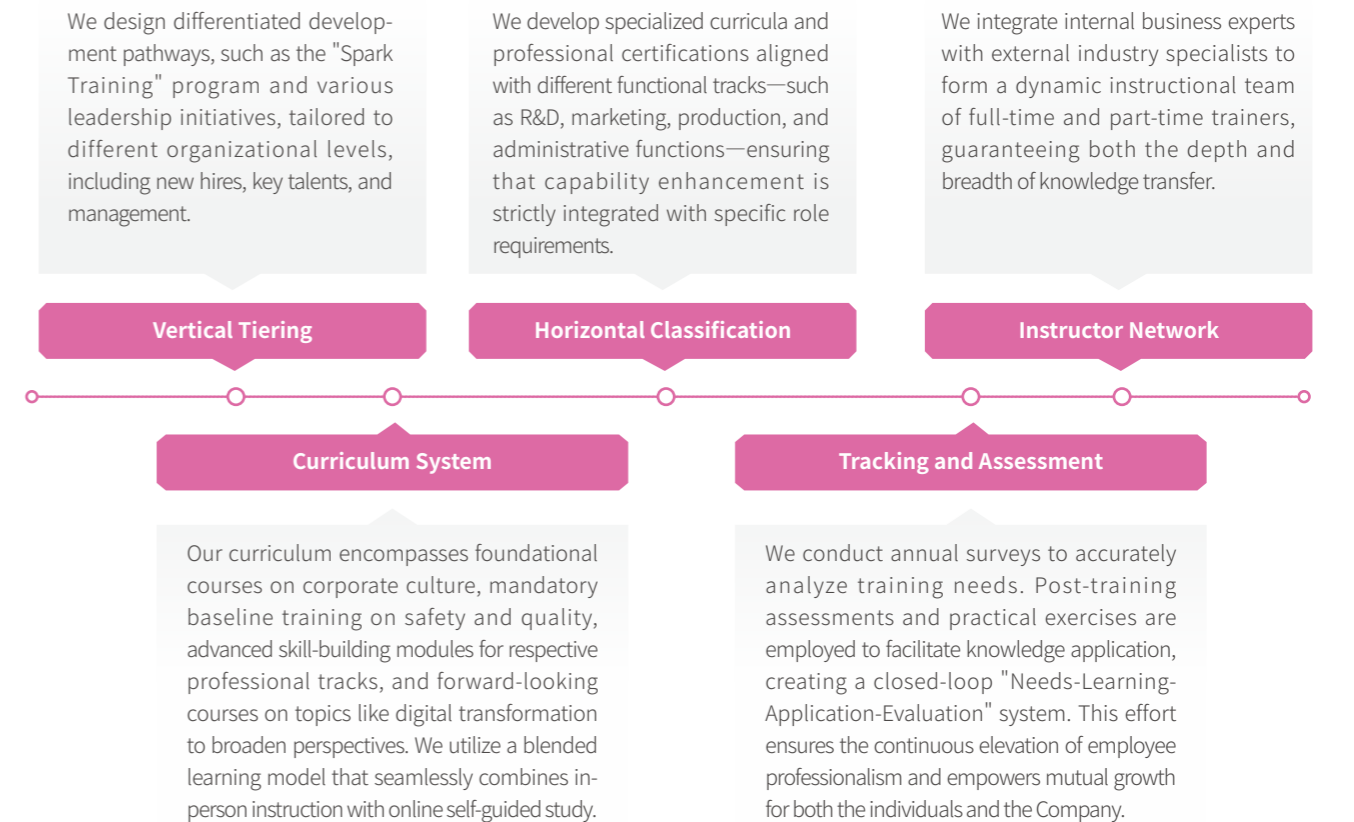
We design differentiated development pathways, such as the "Spark Training" program and various leadership initiatives, tailored to different organizational levels, including new hires, key talents, and management.

We develop specialized curricula and professional certifications aligned with different functional tracks—such as R&D, marketing, production, and administrative functions—ensuring that capability enhancement is strictly integrated with specific role requirements.

We integrate internal business experts with external industry specialists to form a dynamic instructional team of full-time and part-time trainers, guaranteeing both the depth and breadth of knowledge transfer.

Vertical Tiering

Horizontal Classification

Instructor Network

Curriculum System

Tracking and Assessment

Our curriculum encompasses foundational courses on corporate culture, mandatory baseline training on safety and quality, advanced skill-building modules for respective professional tracks, and forward-looking courses on topics like digital transformation to broaden perspectives. We utilize a blended learning model that seamlessly combines in-person instruction with online self-guided study.

We conduct annual surveys to accurately analyze training needs. Post-training assessments and practical exercises are employed to facilitate knowledge application, creating a closed-loop "Needs-Learning-Application-Evaluation" system. This effort ensures the continuous elevation of employee professionalism and empowers mutual growth for both the individuals and the Company.